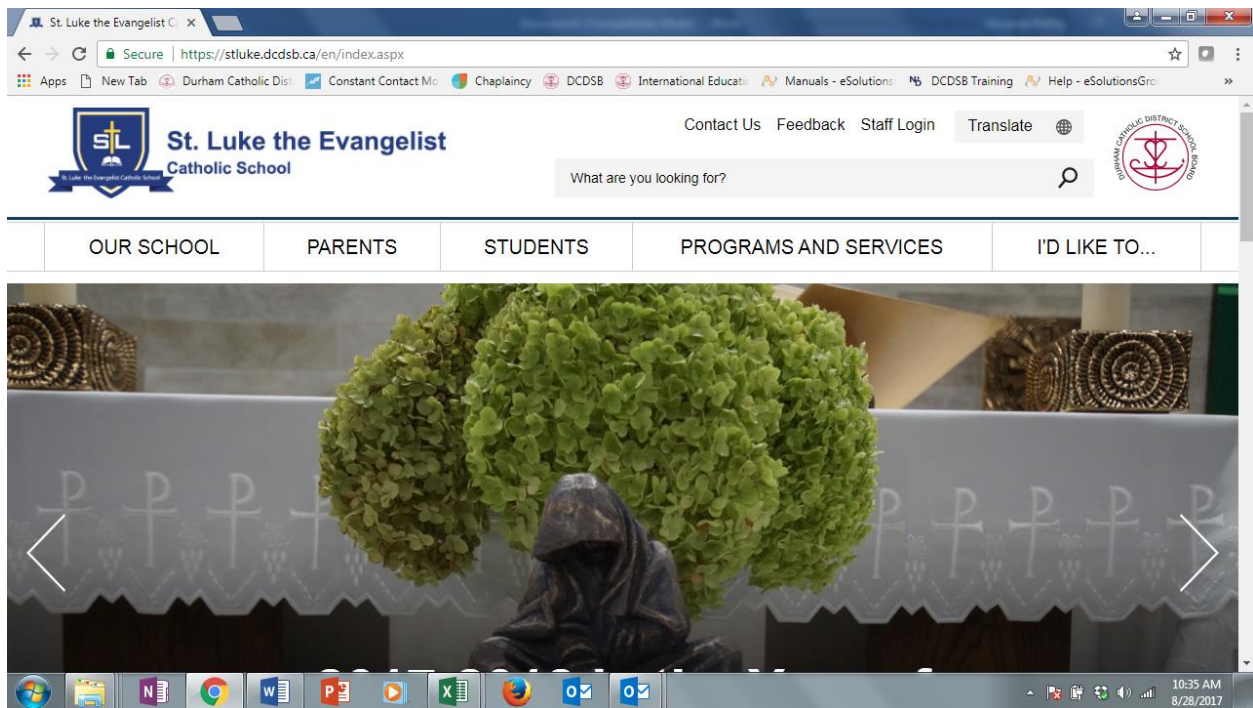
St. Luke the Evangelist C ×

Secure | https://stluke.dcdsb.ca/en/index.aspx

Apps New Tab Durham Catholic Dist Constant Contact Mo Chaplaincy DCDSB International Educatio Manuals - eSolutions DCDSB Training Help - eSolutionsGro »

SL
St. Luke the Evangelist Catholic School

St. Luke the Evangelist
Catholic School

Contact Us Feedback Staff Login Translate

What are you looking for?

DURHAM CATHOLIC DISTRICT SCHOOL BOARD

OUR SCHOOL PARENTS STUDENTS PROGRAMS AND SERVICES I'D LIKE TO...

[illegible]

10:35 AM
8/28/2017